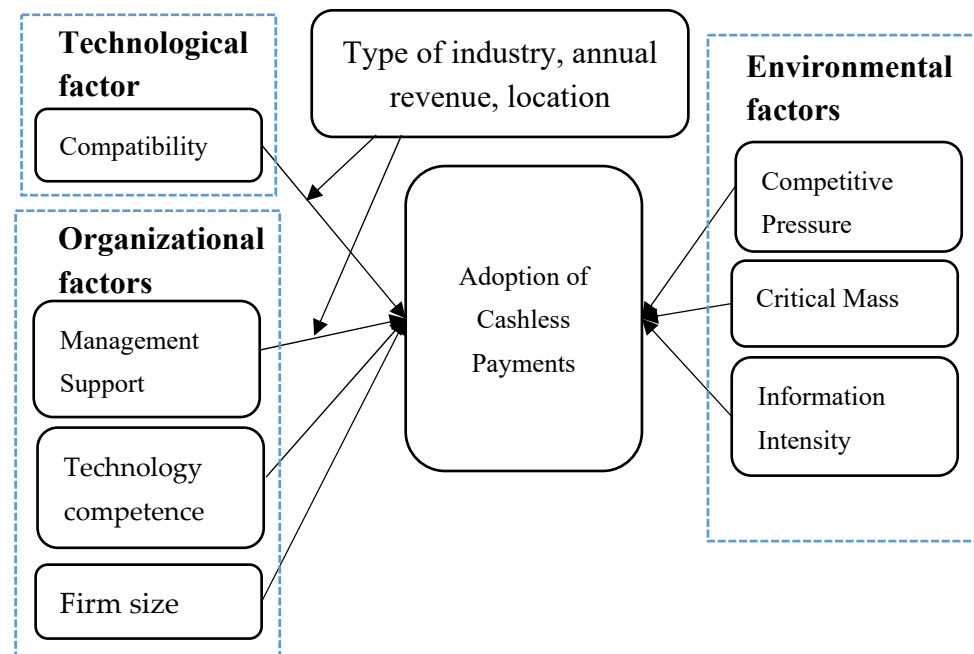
Technological factor

Compatibility

Type of industry, annual revenue, location

Environmental factors

Competitive Pressure

Organizational factors

Adoption of Cashless Payments

Critical Mass

Management Support

Information Intensity

Technology competence

Firm size